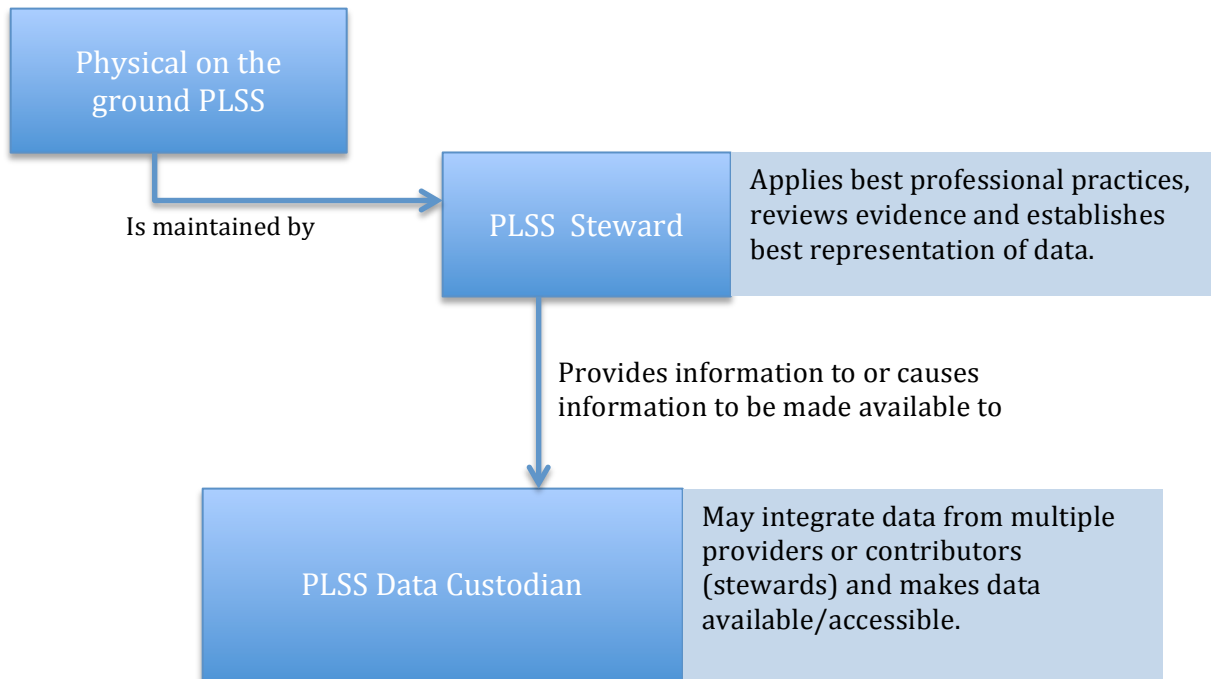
Physical on the ground PLSS

Is maintained by

PLSS Steward

Applies best professional practices, reviews evidence and establishes best representation of data.

Provides information to or causes information to be made available to

PLSS Data Custodian

May integrate data from multiple providers or contributors (stewards) and makes data available/accessible.